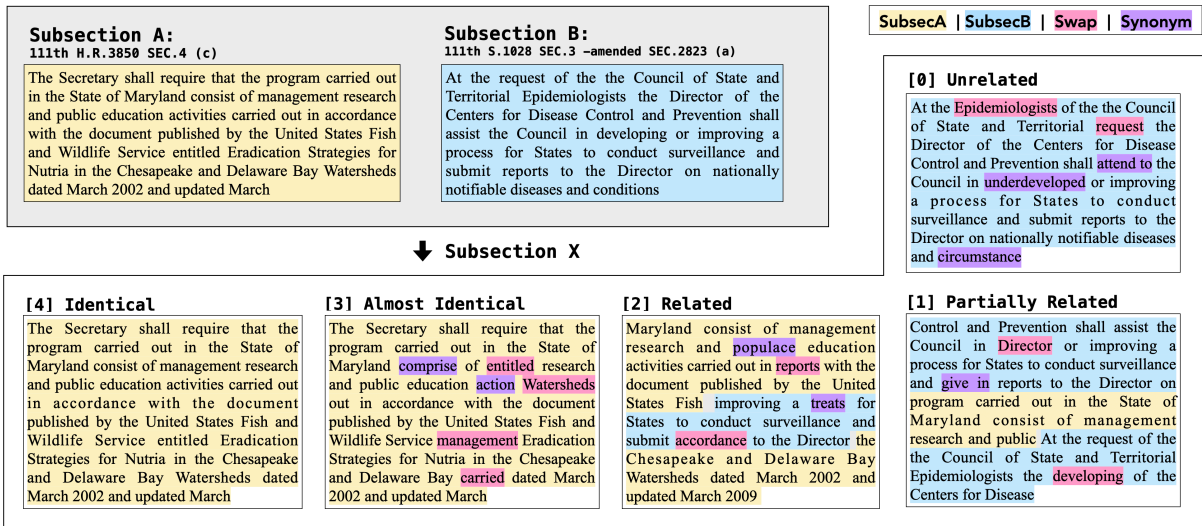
Subsection A:
111th H.R.3850 SEC.4 (c)

The Secretary shall require that the program carried out in the State of Maryland consist of management research and public education activities carried out in accordance with the document published by the United States Fish and Wildlife Service entitled Eradication Strategies for Nutria in the Chesapeake and Delaware Bay Watersheds dated March 2002 and updated March

Subsection B:
111th S.1028 SEC.3 –amended SEC.2823 (a)

At the request of the the Council of State and Territorial Epidemiologists the Director of the Centers for Disease Control and Prevention shall assist the Council in developing or improving a process for States to conduct surveillance and submit reports to the Director on nationally notifiable diseases and conditions

SubsecA | SubsecB | Swap | Synonym

[0] Unrelated

At the Epidemiologists of the the Council of State and Territorial request the Director of the Centers for Disease Control and Prevention shall attend to the Council in underdeveloped or improving a process for States to conduct surveillance and submit reports to the Director on nationally notifiable diseases and circumstance

Subsection X

[4] Identical

The Secretary shall require that the program carried out in the State of Maryland consist of management research and public education activities carried out in accordance with the document published by the United States Fish and Wildlife Service entitled Eradication Strategies for Nutria in the Chesapeake and Delaware Bay Watersheds dated March 2002 and updated March

[3] Almost Identical

The Secretary shall require that the program carried out in the State of Maryland comprise of entitled research and public education action Watersheds out in accordance with the document published by the United States Fish and Wildlife Service management Eradication Strategies for Nutria in the Chesapeake and Delaware Bay carried dated March 2002 and updated March

[2] Related

Maryland consist of management research and populace education activities carried out in reports with the document published by the United States Fish improving a treats for States to conduct surveillance and submit accordance to the Director the Chesapeake and Delaware Bay Watersheds dated March 2002 and updated March 2009

[1] Partially Related

Control and Prevention shall assist the Council in Director or improving a process for States to conduct surveillance and give in reports to the Director on program carried out in the State of Maryland consist of management research and public At the request of the the Council of State and Territorial Epidemiologists the developing of the Centers for Disease